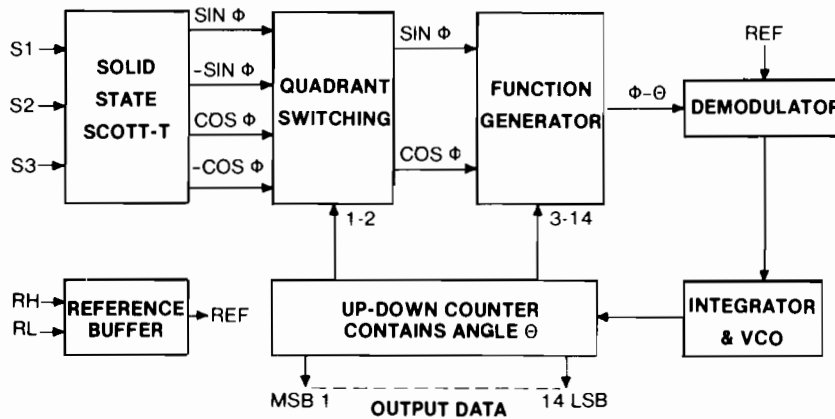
S1
S2
S3

SOLID STATE SCOTT-T

SIN Φ
-SIN Φ
COS Φ
-COS Φ

QUADRANT SWITCHING

SIN Φ
COS Φ

FUNCTION GENERATOR

Φ-Θ

REF

DEMODULATOR

1-2
3-14

RH
RL

REFERENCE BUFFER

REF

UP-DOWN COUNTER CONTAINS ANGLE Θ

INTEGRATOR & VCO

MSB 1
14 LSB
OUTPUT DATA